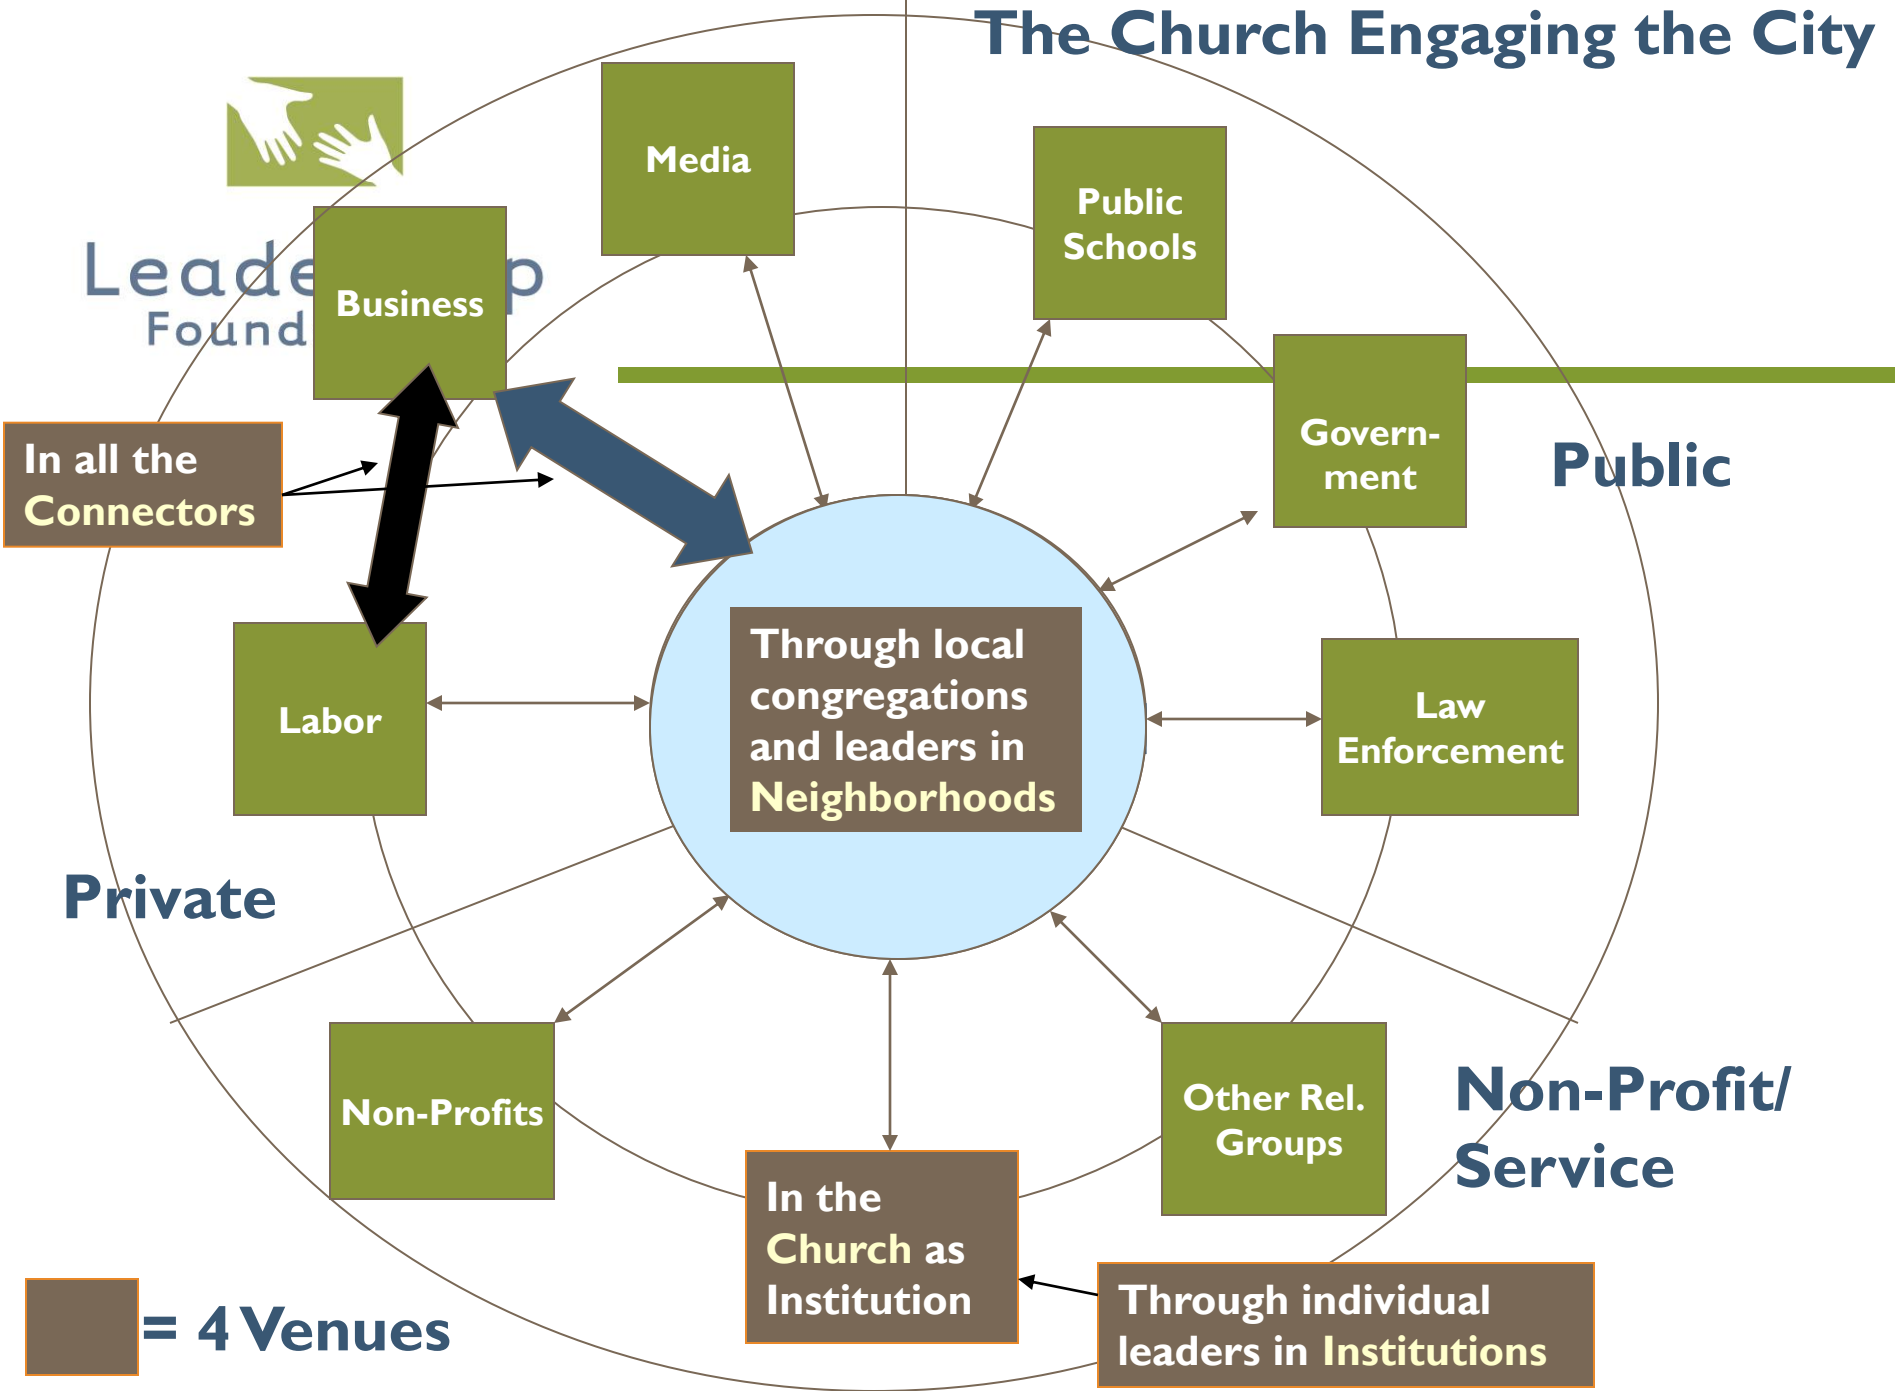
The Church Engaging the City

Leade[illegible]p
Found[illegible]

Media

Public Schools

Business

In all the Connectors

Govern-ment

Public

Labor

Through local congregations and leaders in Neighborhoods

Law Enforcement

Private

Non-Profits

Other Rel. Groups

Non-Profit/ Service

In the Church as Institution

Through individual leaders in Institutions

= 4 Venues